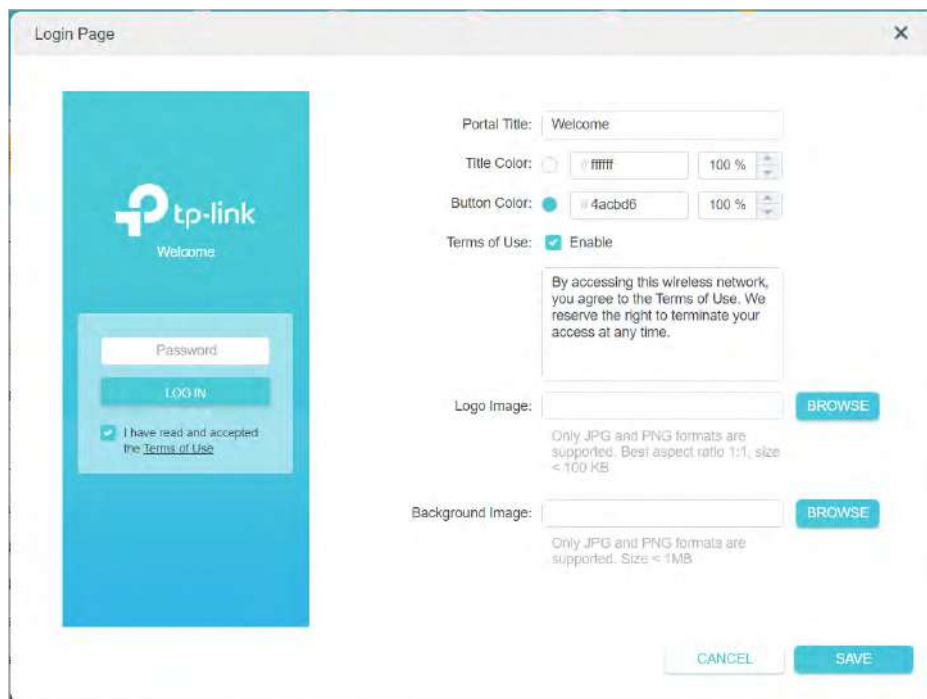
Login Page

×

tp-link
Welcome

Password
LOG IN
I have read and accepted the Terms of Use

Portal Title: Welcome
Title Color: # ffffff 100 %
Button Color: # 4acbd6 100 %
Terms of Use: Enable

By accessing this wireless network, you agree to the Terms of Use. We reserve the right to terminate your access at any time.

Logo Image: BROWSE
Only JPG and PNG formats are supported. Best aspect ratio 1:1, size < 100 KB

Background Image: BROWSE
Only JPG and PNG formats are supported. Size < 1MB

CANCEL SAVE